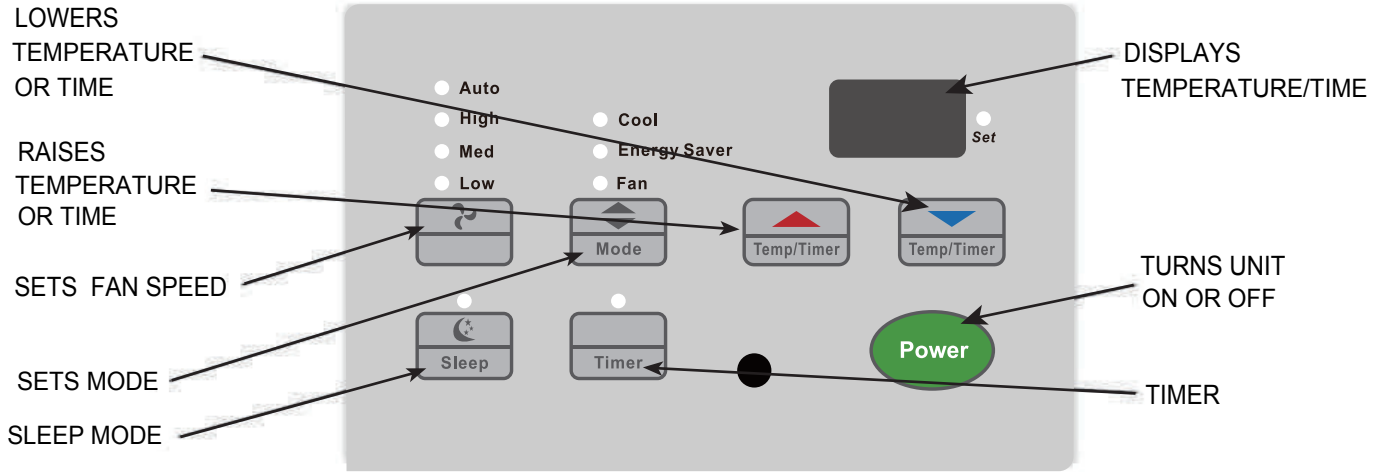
LOWERS TEMPERATURE OR TIME

RAISES TEMPERATURE OR TIME

SETS FAN SPEED

SETS MODE

SLEEP MODE

Auto
High
Med
Low

Cool
Energy Saver
Fan

Mode

Temp/Timer

Temp/Timer

Set

Sleep

Timer

Power

DISPLAYS TEMPERATURE/TIME

TURNS UNIT ON OR OFF

TIMER